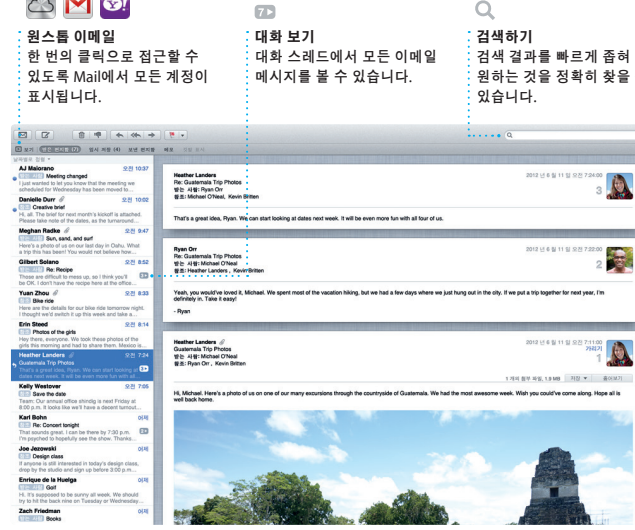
원스톱 이메일
한 번의 클릭으로 접근할 수 있도록 Mail에서 모든 계정이 표시됩니다.

7▸

대화 보기
대화 스레드에서 모든 이메일 메시지를 볼 수 있습니다.

검색하기
검색 결과를 빠르게 좁혀 원하는 것을 정확히 찾을 있습니다.

AJ Maiorano 오전 10:37
Meeting changed
I just wanted to let you know that the meeting we scheduled for Wednesday has been moved to...

Danielle Durr 오전 10:02
Creative brief
Hi, all. The brief for next month's kickoff is attached. Please take note of the dates, as the turnaround...

Meghan Radke 오전 9:47
Sun, sand, and surf
Here's a photo of us on our last day in Oahu. What a trip this has been! You would not believe how...

Gilbert Solano 오전 8:52
Re: Recipe
Those are difficult to mess up, so I think you'll be OK. I don't have the recipe here at the office...

Yuen Zhou 오전 8:33
Bike ride
Here are the details for our bike ride tomorrow night. I thought we'd switch it up this week and take a...

Erin Steed 오전 8:14
Photos of the girls
Hey there, everyone. We took these photos of the girls this morning and had to share them. Mexico is...

Heather Landers 오전 7:24
Guatemala Trip Photos
That's a great idea, Ryan. We can start looking at dates next week. It will be even more fun with all...

Kelly Westover 오전 7:05
Save the date
Team: Our annual office shindig is next Friday at 9:00 p.m. It looks like we'll have a decent turnout...

Karl Bohn 어제
Re: Concert tonight
That sounds great. I can be there by 7:30 p.m. I'm psyched to hopefully see the show. Thanks...

Joe Jezowski 어제
Design class
If anyone is still interested in today's design class, drop by the studio and sign up before 3:00 p.m...

Enrique de la Huelga 어제
Golf
Hi, it's supposed to be sunny all week. We should try to hit the back nine on Tuesday or Wednesday...

Zach Friedman 어제
Books

Heather Landers
Re: Guatemala Trip Photos
받는 사람: Ryan Orr
참조: Michael O'Neal, Kevin Britten
2012 년 6 월 11 일 오전 7:24:00
3
That's a great idea, Ryan. We can start looking at dates next week. It will be even more fun with all four of us.

Ryan Orr
Re: Guatemala Trip Photos
받는 사람: Heather Landers
참조: Heather Landers, Kevin Britten
2012 년 6 월 11 일 오전 7:22:00
2
Yeah, you would've loved it, Michael. We spent most of the vacation hiking, but we had a few days where we just hung out in the city. If we put a trip together for next year, I'm definitely in. Take it easy!
- Ryan

Heather Landers
Guatemala Trip Photos
받는 사람: Michael O'Neal
참조: Ryan Orr, Kevin Britten
2012 년 6 월 11 일 오전 7:11:00
가리기
1
1 개의 첨부 파일, 1.9 MB 저장 훑어보기
Hi, Michael. Here's a photo of us on one of our many excursions through the countryside of Guatemala. We had the most awesome week. Wish you could've come along. Hope all is well back home.